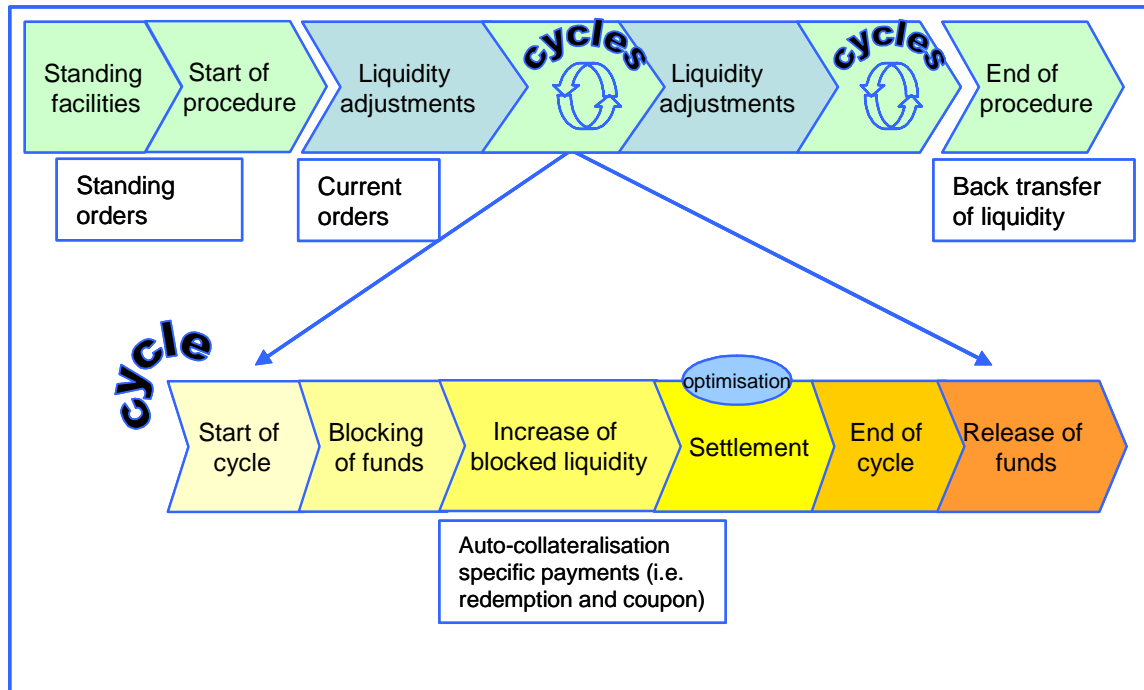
Standing facilities

Start of procedure

Liquidity adjustments

cycles

Liquidity adjustments

cycles

End of procedure

Standing orders

Current orders

Back transfer of liquidity

cycle

Start of cycle

Blocking of funds

Increase of blocked liquidity

optimisation

Settlement

End of cycle

Release of funds

Auto-collateralisation specific payments (i.e. redemption and coupon)